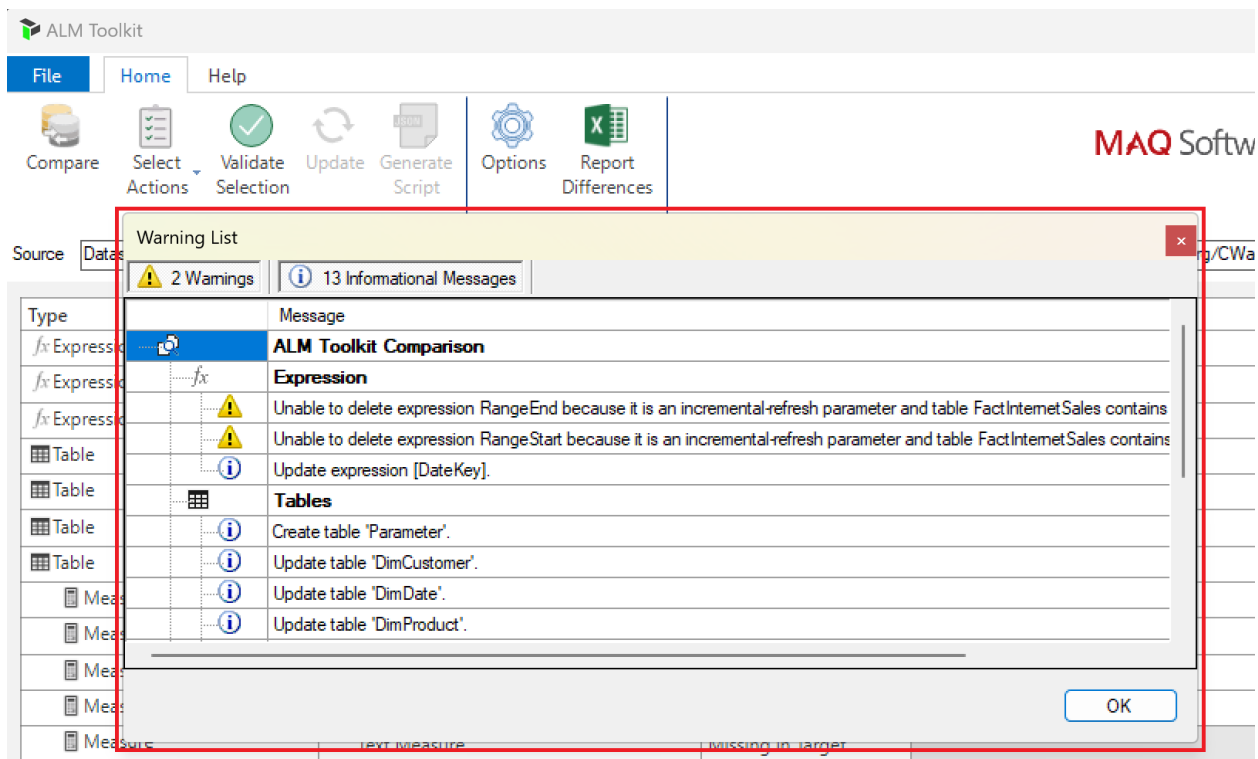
ALM Toolkit

File Home Help

Compare Select Actions Validate Selection Update Generate Script Options Report Differences

MAQ Softw

Source Data

g/CWa

Type
fx Expressi
fx Expressi
fx Expressi
Table
Table
Table
Table
Meas
Meas
Meas
Meas
Measure

Text Measure Missing in Target

Warning List

2 Warnings 13 Informational Messages

| | Message |
|---|---|
| | ALM Toolkit Comparison |
| fx | Expression |
| | Unable to delete expression RangeEnd because it is an incremental-refresh parameter and table FactInternetSales contains |
| | Unable to delete expression RangeStart because it is an incremental-refresh parameter and table FactInternetSales contains |
| | Update expression [DateKey]. |
| | Tables |
| | Create table 'Parameter'. |
| | Update table 'DimCustomer'. |
| | Update table 'DimDate'. |
| | Update table 'DimProduct'. |

OK